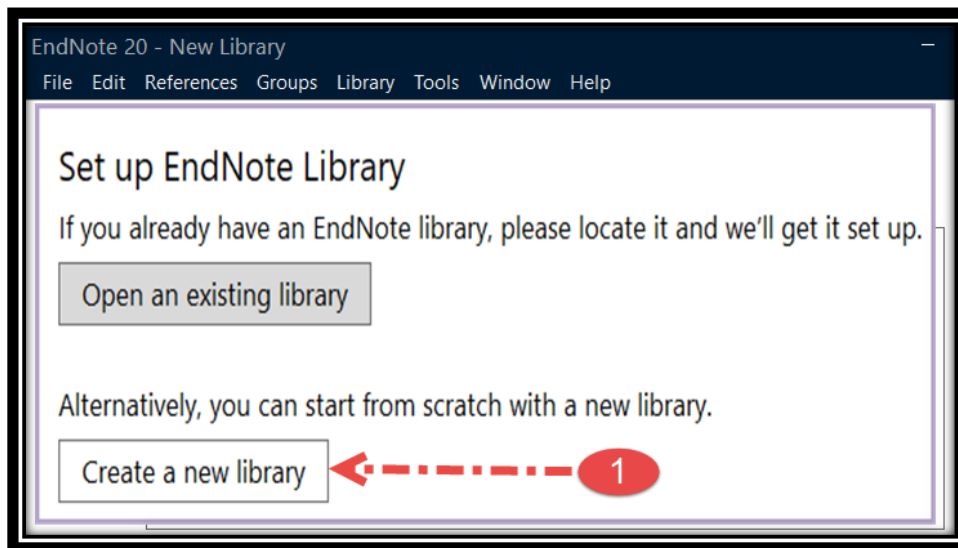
EndNote 20 - New Library

File Edit References Groups Library Tools Window Help

Set up EndNote Library

If you already have an EndNote library, please locate it and we'll get it set up.

Open an existing library

Alternatively, you can start from scratch with a new library.

Create a new library

1